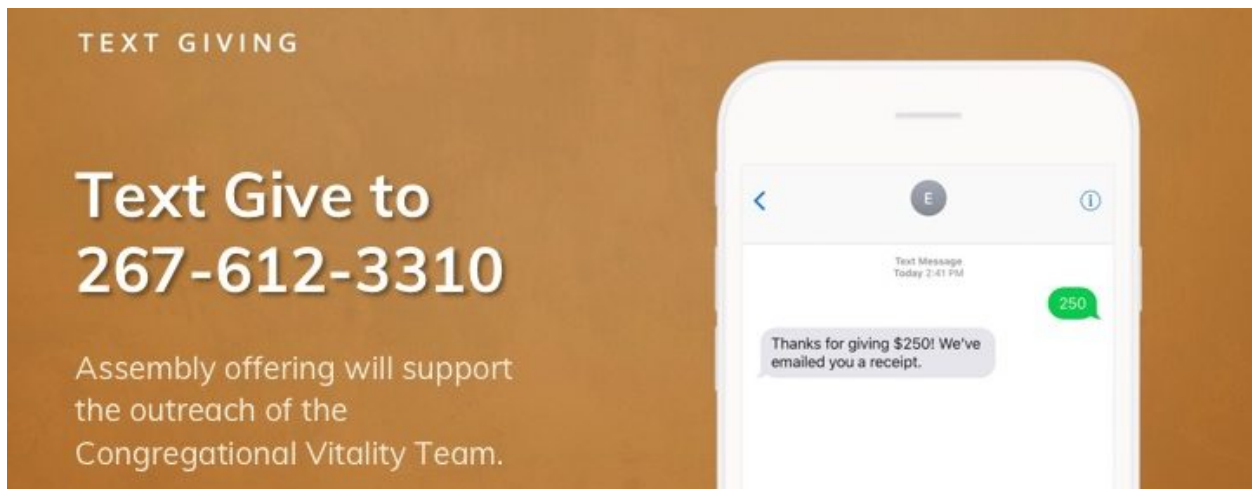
TEXT GIVING

Text Give to 267-612-3310

Assembly offering will support the outreach of the Congregational Vitality Team.

E

Text Message
Today 2:41 PM

250

Thanks for giving $250! We've emailed you a receipt.